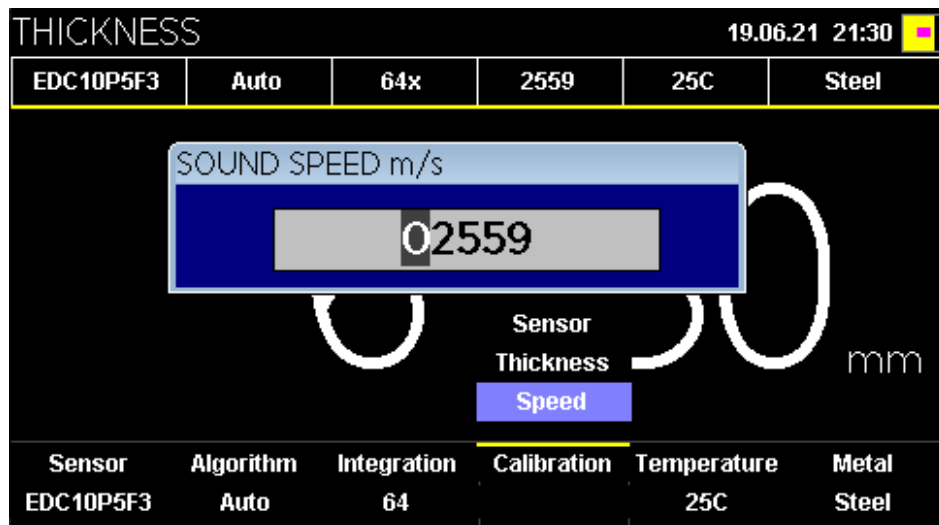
THICKNESS 19.06.21 21:30

| EDC10P5F3 | Auto | 64x | 2559 | 25C | Steel |
|---|---|---|---|---|---|

SOUND SPEED m/s

02559

Sensor
Thickness
Speed

mm

| Sensor | Algorithm | Integration | Calibration | Temperature | Metal |
|---|---|---|---|---|---|
| EDC10P5F3 | Auto | 64 | | 25C | Steel |